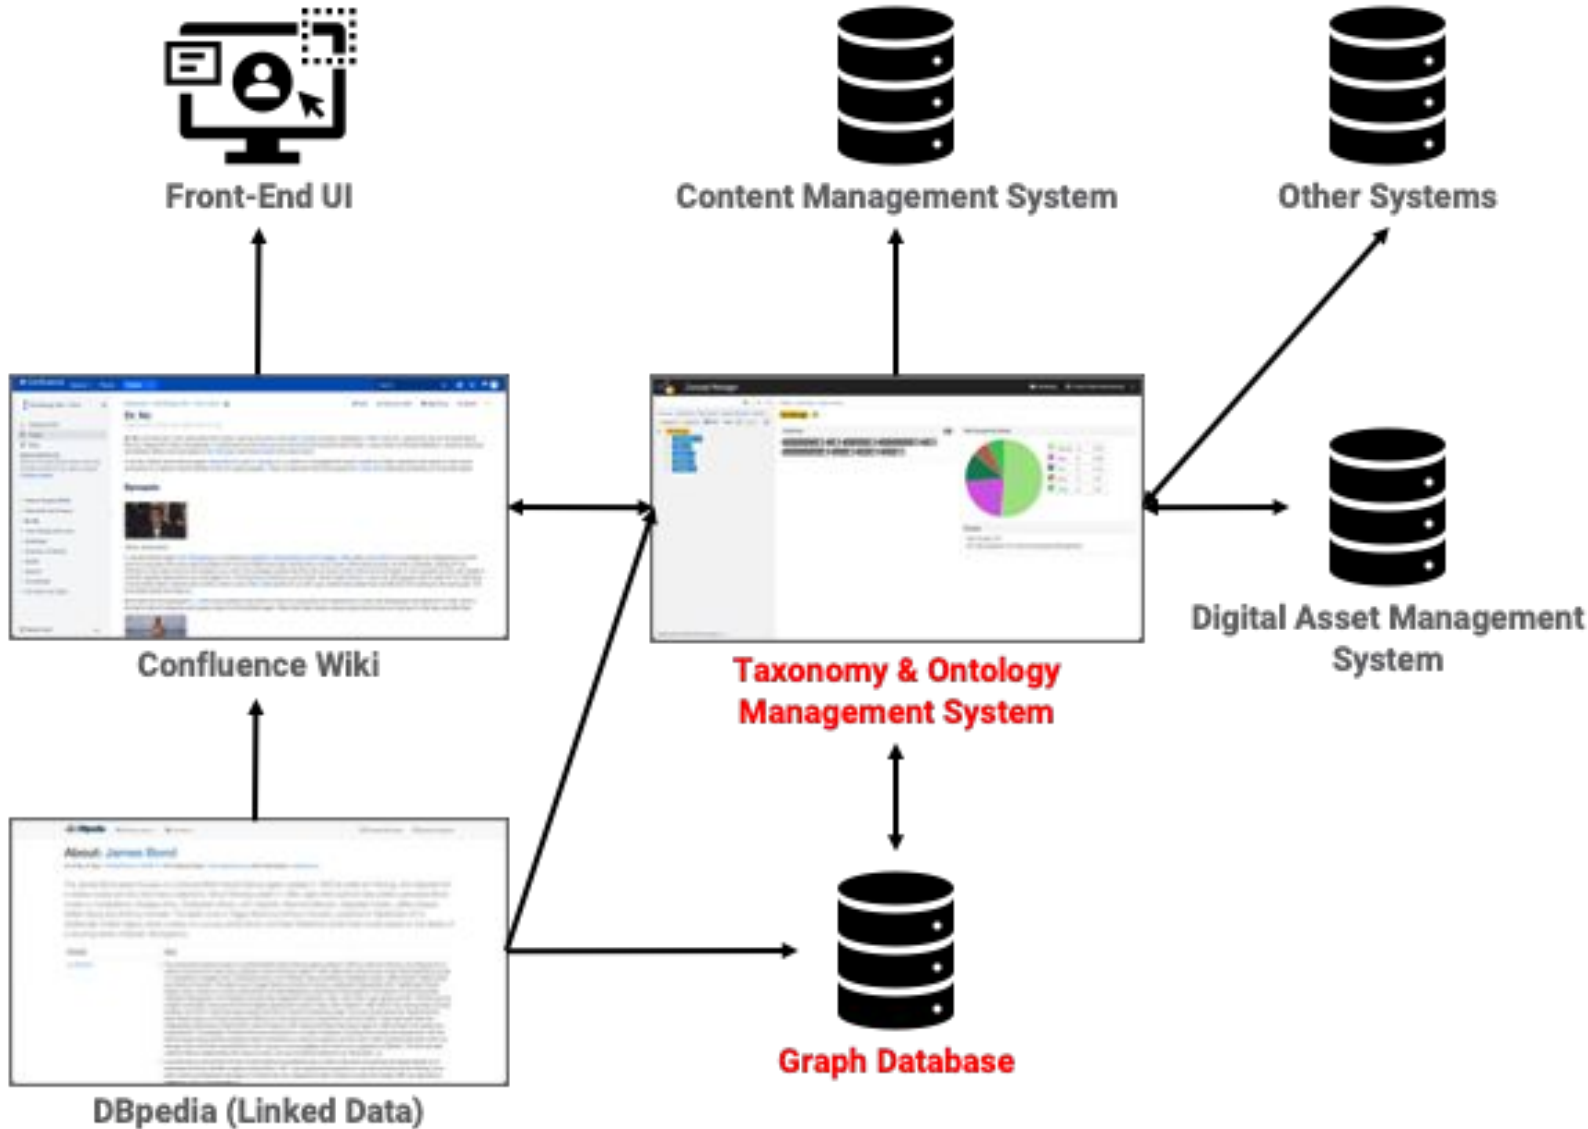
Front-End UI

Content Management System

Other Systems

Confluence Wiki

Dr. No

Taxonomy & Ontology Management System

Digital Asset Management System

About: James Bond

Graph Database

DBpedia (Linked Data)